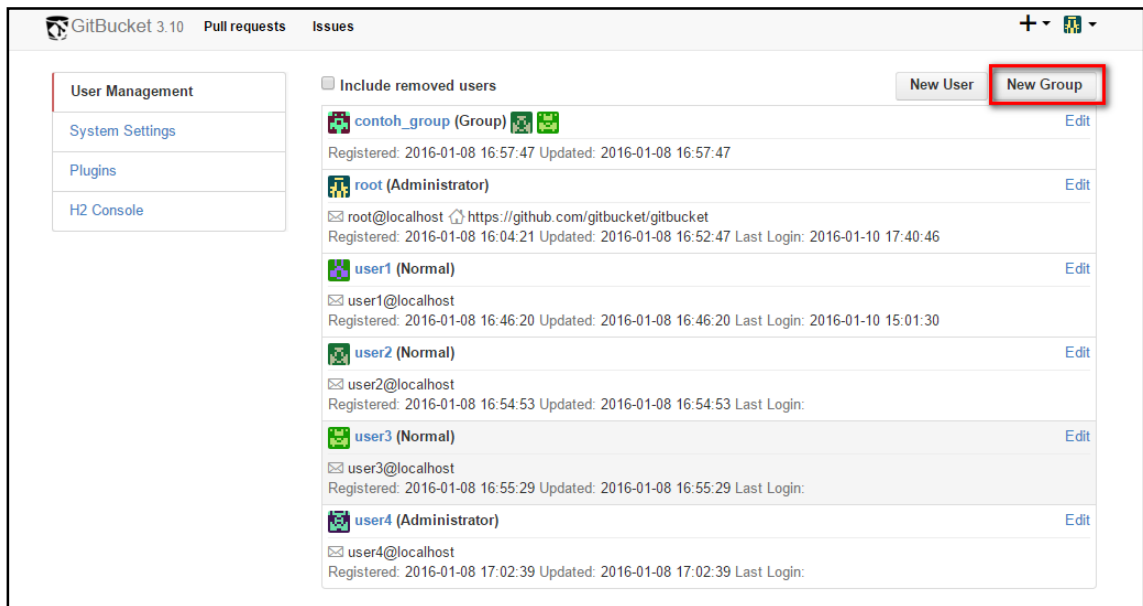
GitBucket 3.10 Pull requests Issues

User Management
System Settings
Plugins
H2 Console

Include removed users

New User New Group

contoh_group (Group) Edit
Registered: 2016-01-08 16:57:47 Updated: 2016-01-08 16:57:47

root (Administrator) Edit
root@localhost https://github.com/gitbucket/gitbucket
Registered: 2016-01-08 16:04:21 Updated: 2016-01-08 16:52:47 Last Login: 2016-01-10 17:40:46

user1 (Normal) Edit
user1@localhost
Registered: 2016-01-08 16:46:20 Updated: 2016-01-08 16:46:20 Last Login: 2016-01-10 15:01:30

user2 (Normal) Edit
user2@localhost
Registered: 2016-01-08 16:54:53 Updated: 2016-01-08 16:54:53 Last Login:

user3 (Normal) Edit
user3@localhost
Registered: 2016-01-08 16:55:29 Updated: 2016-01-08 16:55:29 Last Login:

user4 (Administrator) Edit
user4@localhost
Registered: 2016-01-08 17:02:39 Updated: 2016-01-08 17:02:39 Last Login: